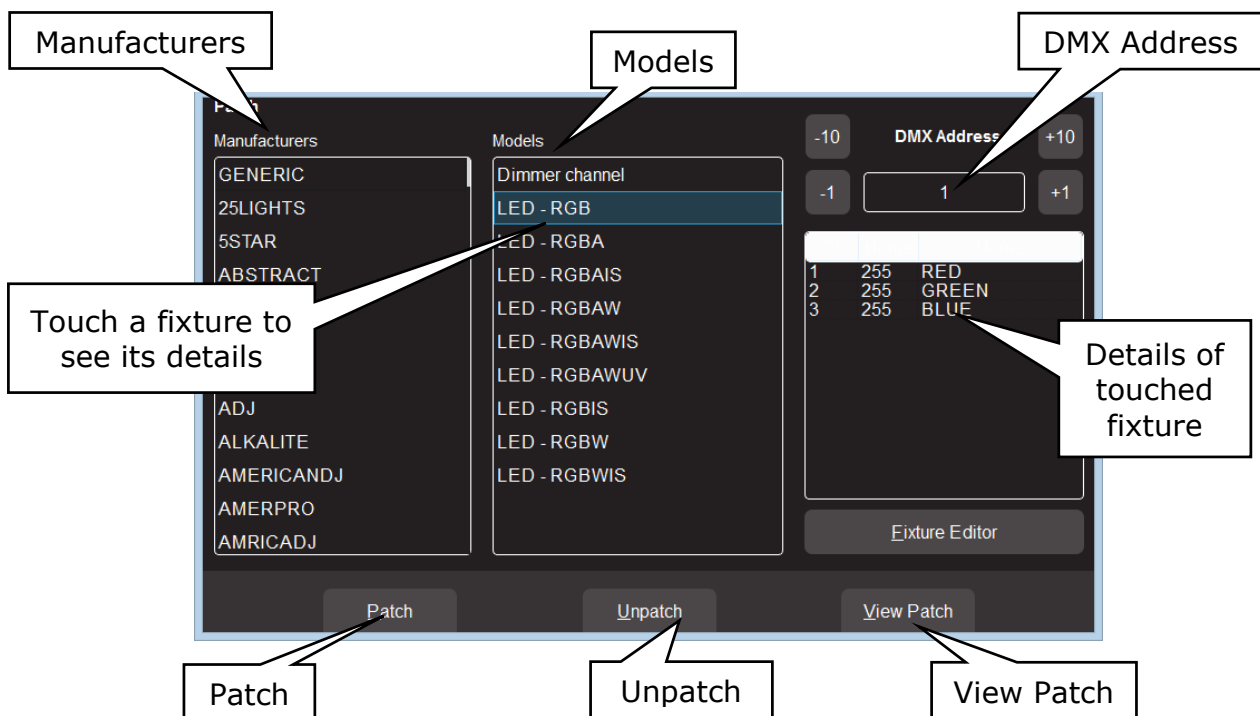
Manufacturers

Models

DMX Address

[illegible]

Manufacturers

GENERIC
25LIGHTS
5STAR
ABSTRACT
ADJ
ALKALITE
AMERICANDJ
AMERPRO
AMRICADJ

Models

Dimmer channel
LED - RGB
LED - RGBA
LED - RGBAIS
LED - RGBAW
LED - RGBAWIS
LED - RGBAWUV
LED - RGBIS
LED - RGBW
LED - RGBWIS

-10 DMX Address +10

-1 1 +1

| | | |
|---|---|---|
| 1 | 255 | RED |
| 2 | 255 | GREEN |
| 3 | 255 | BLUE |

Fixture Editor

Touch a fixture to see its details

Details of touched fixture

Patch

Unpatch

View Patch

Patch

Unpatch

View Patch